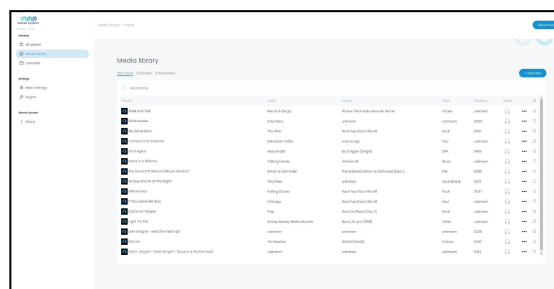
General
My player
Media library
Calendar

Settings
Main settings
Plugins

Media Library / Tracks

Media library

Search

| Title | Artist | Album | Style | Duration |
|---|---|---|---|---|
| Hold Me Tight | Bernd & Bergen | Shine The Inside New Me | Pop | unknown |
| Wide Awake | Katy Perry | unknown | unknown | 3:40 |
| My Generation | The Who | Rock Pop Disco 60s 4 | Rock | 3:18 |
| Tonight | | Love Songs | Pop | unknown |
| Du It Again | | Do It Again (Single) | | 3:45 |
| | Talking Heads | | Blues | unknown |
| | | | R&B | 4:00 |
| All Day And All Of The Night | The Kinks | unknown | Soundtrack | 2:25 |
| | Rolling Stones | Rock Pop Disco 60s 4 | Rock | 3:47 |
| | Chicago | Rock Pop Disco 60s 4 | Soul | unknown |
| | Pixy | Rock Da Pixes (Disc 1) | Rock | unknown |
| Light My Fire | | | Other | unknown |
| | unknown | unknown | unknown | 3:38 |
| | The Beatles | | Cover | 3:40 |
| | unknown | unknown | unknown | 3:40 |